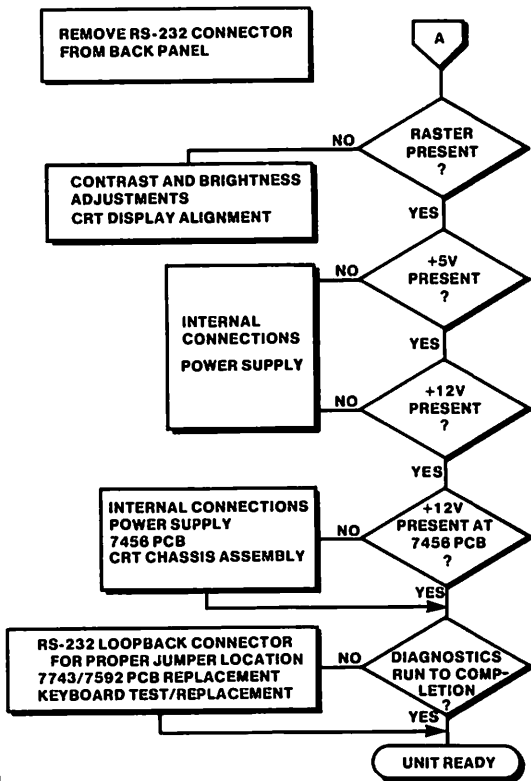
REMOVE RS-232 CONNECTOR FROM BACK PANEL

A

RASTER PRESENT ?

NO

CONTRAST AND BRIGHTNESS ADJUSTMENTS
CRT DISPLAY ALIGNMENT

YES

+5V PRESENT ?

NO

INTERNAL CONNECTIONS

POWER SUPPLY

YES

+12V PRESENT ?

NO

YES

INTERNAL CONNECTIONS
POWER SUPPLY
7456 PCB
CRT CHASSIS ASSEMBLY

NO

+12V PRESENT AT 7456 PCB ?

YES

RS-232 LOOPBACK CONNECTOR FOR PROPER JUMPER LOCATION
7743/7592 PCB REPLACEMENT
KEYBOARD TEST/REPLACEMENT

NO

DIAGNOSTICS RUN TO COMPLETION ?

YES

UNIT READY